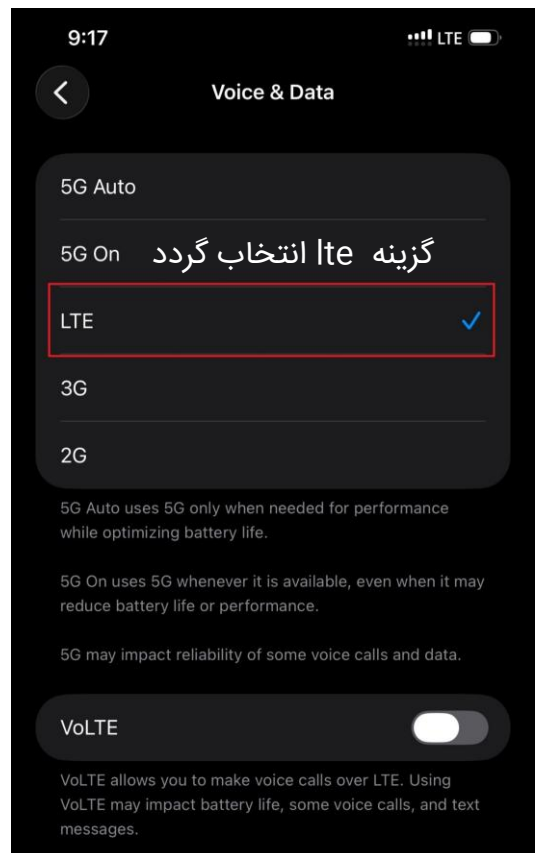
9:17

LTE

Voice & Data

5G Auto

5G On

گزینه lte انتخاب گردد

LTE

3G

2G

5G Auto uses 5G only when needed for performance while optimizing battery life.

5G On uses 5G whenever it is available, even when it may reduce battery life or performance.

5G may impact reliability of some voice calls and data.

VoLTE

VoLTE allows you to make voice calls over LTE. Using VoLTE may impact battery life, some voice calls, and text messages.